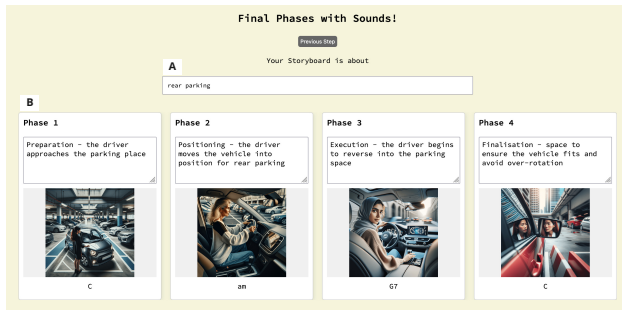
Final Phases with Sounds!

Previous Step

Your Storyboard is about

A

rear parking

B

Phase 1

Preparation - the driver approaches the parking place

C

Phase 2

Positioning - the driver moves the vehicle into position for rear parking

am

Phase 3

Execution - the driver begins to reverse into the parking space

G7

Phase 4

Finalisation - space to ensure the vehicle fits and avoid over-rotation

C